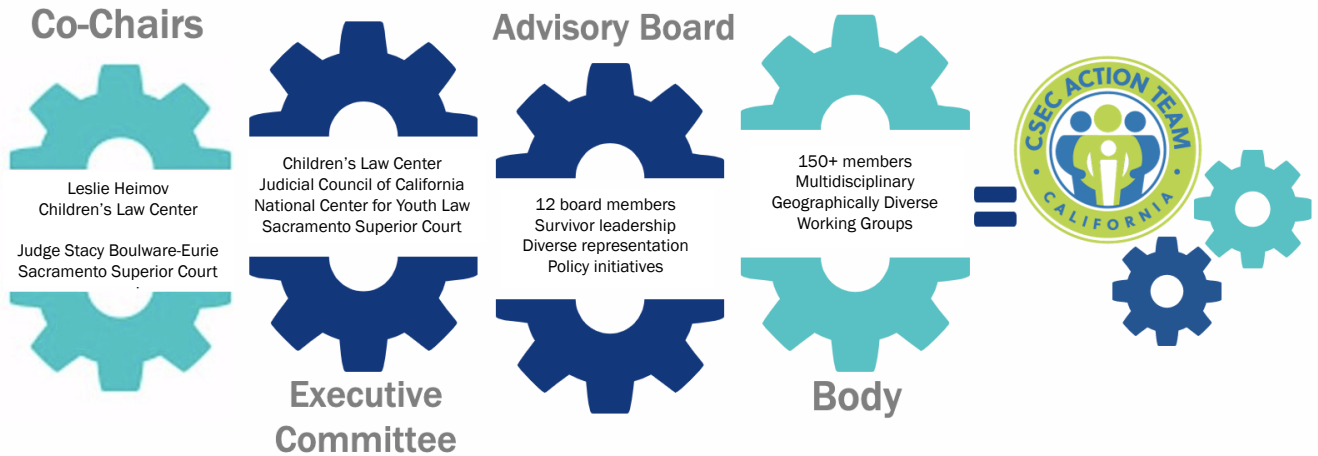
Co-Chairs

Leslie Heimov
Children's Law Center

Judge Stacy Boulware-Eurie
Sacramento Superior Court

Children's Law Center
Judicial Council of California
National Center for Youth Law
Sacramento Superior Court

Executive Committee

Advisory Board

12 board members
Survivor leadership
Diverse representation
Policy initiatives

150+ members
Multidisciplinary
Geographically Diverse
Working Groups

Body

=

CSEC ACTION TEAM
CALIFORNIA